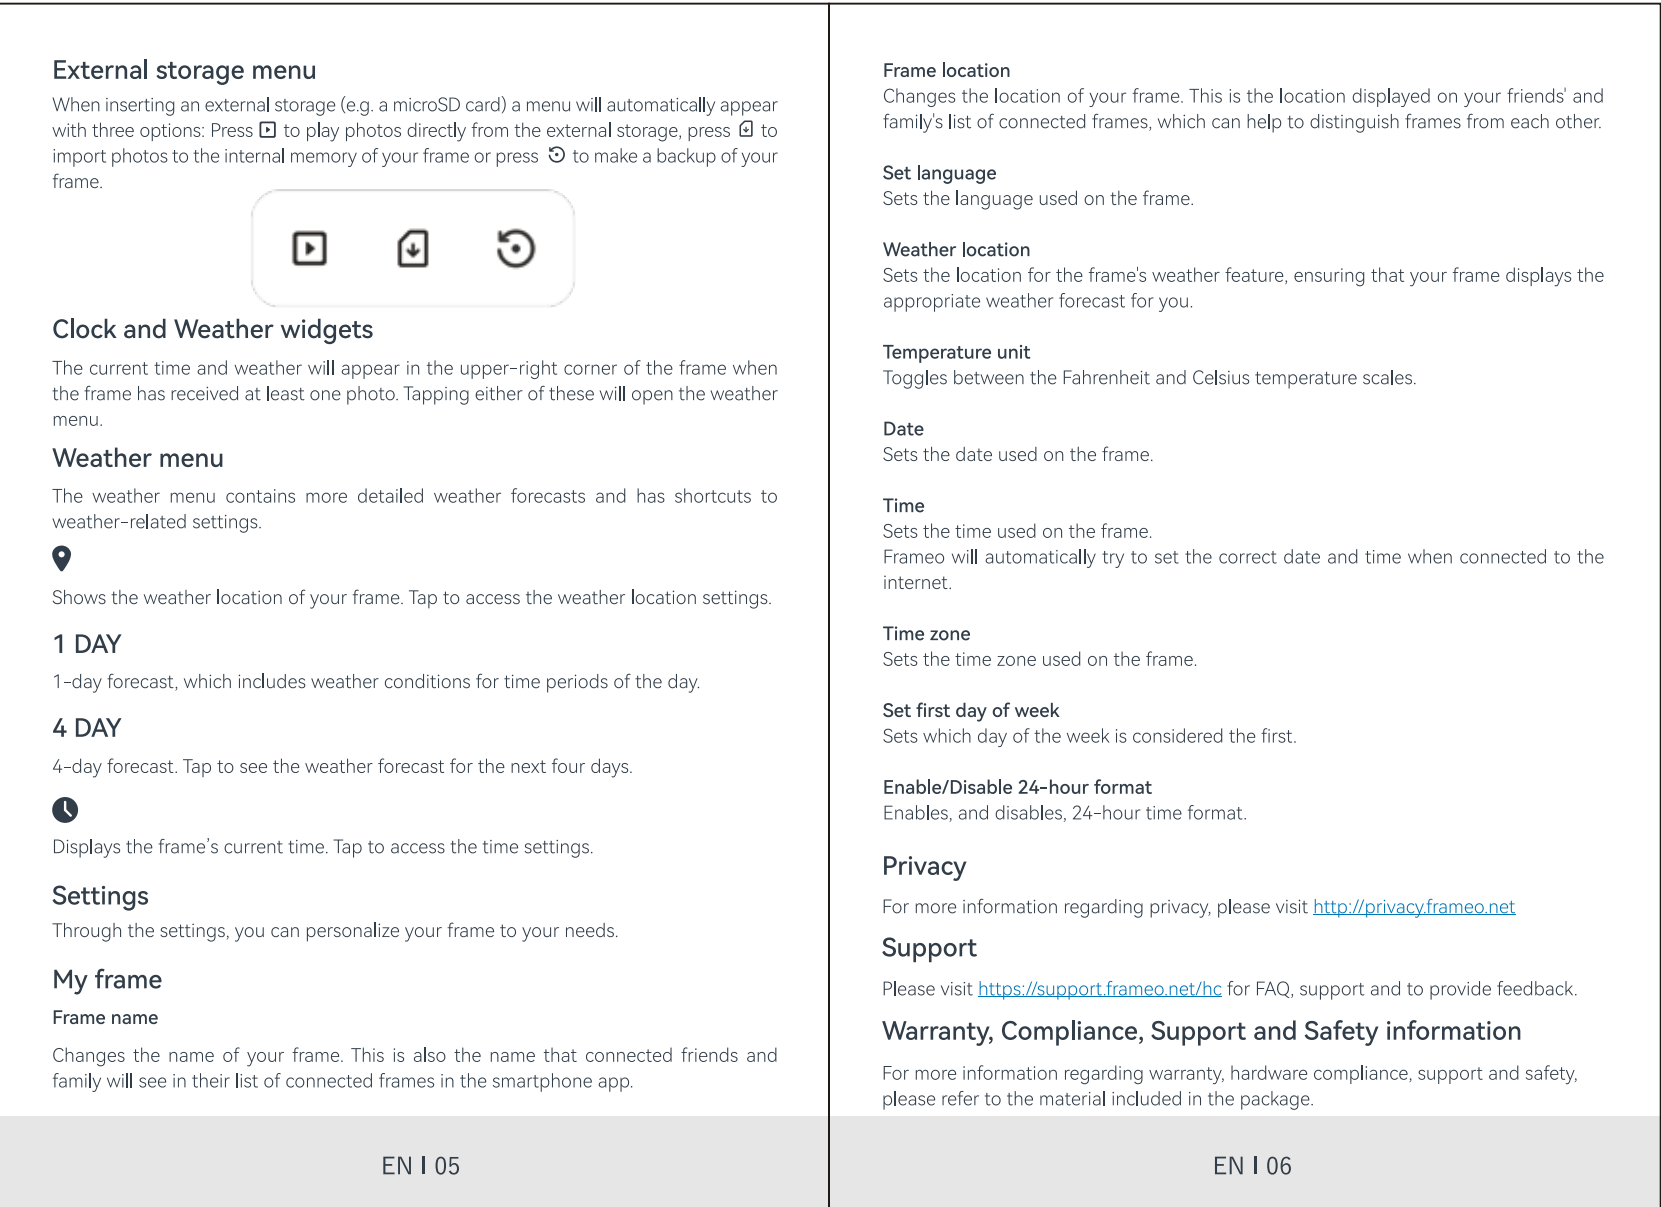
External storage menu

When inserting an external storage (e.g. a microSD card) a menu will automatically appear with three options: Press to play photos directly from the external storage, press to import photos to the internal memory of your frame or press to make a backup of your frame.

Clock and Weather widgets

The current time and weather will appear in the upper-right corner of the frame when the frame has received at least one photo. Tapping either of these will open the weather menu.

Weather menu

The weather menu contains more detailed weather forecasts and has shortcuts to weather-related settings.

Shows the weather location of your frame. Tap to access the weather location settings.

1 DAY

1-day forecast, which includes weather conditions for time periods of the day.

4 DAY

4-day forecast. Tap to see the weather forecast for the next four days.

Displays the frame's current time. Tap to access the time settings.

Settings

Through the settings, you can personalize your frame to your needs.

My frame

Frame name

Changes the name of your frame. This is also the name that connected friends and family will see in their list of connected frames in the smartphone app.

EN I 05

Frame location
Changes the location of your frame. This is the location displayed on your friends' and family's list of connected frames, which can help to distinguish frames from each other.

Set language
Sets the language used on the frame.

Weather location
Sets the location for the frame's weather feature, ensuring that your frame displays the appropriate weather forecast for you.

Temperature unit
Toggles between the Fahrenheit and Celsius temperature scales.

Date
Sets the date used on the frame.

Time
Sets the time used on the frame.
Frameo will automatically try to set the correct date and time when connected to the internet.

Time zone
Sets the time zone used on the frame.

Set first day of week
Sets which day of the week is considered the first.

Enable/Disable 24-hour format
Enables, and disables, 24-hour time format.

Privacy

For more information regarding privacy, please visit http://privacy.frameo.net

Support

Please visit https://support.frameo.net/hc for FAQ, support and to provide feedback.

Warranty, Compliance, Support and Safety information

For more information regarding warranty, hardware compliance, support and safety, please refer to the material included in the package.

EN I 06